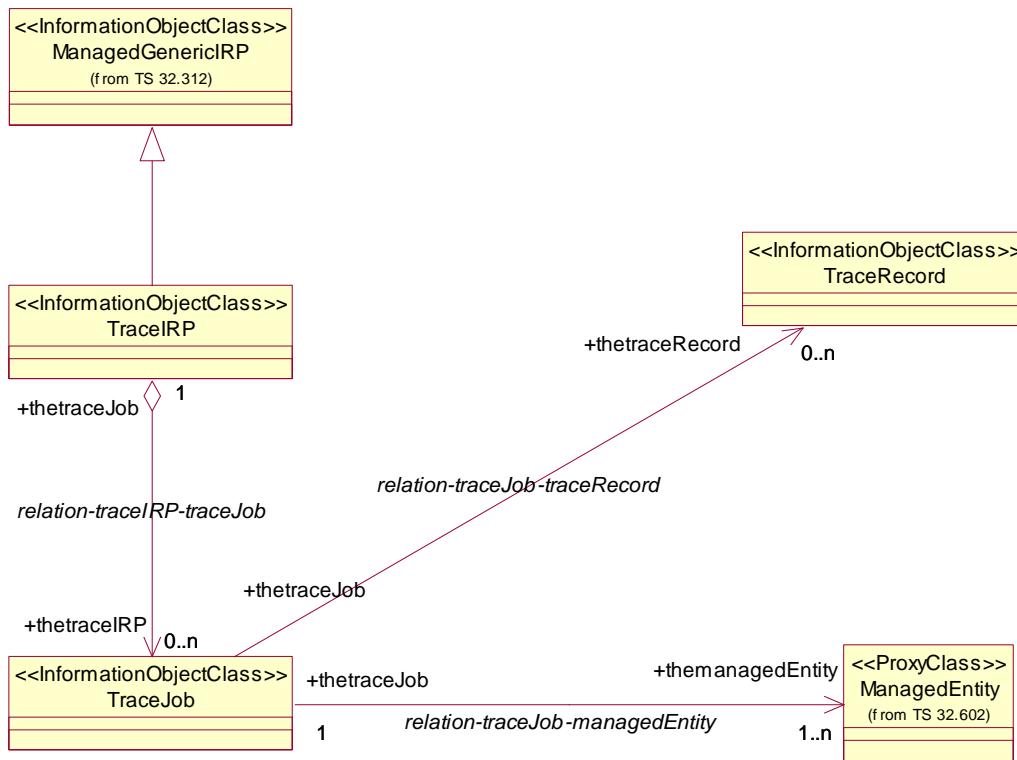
<<InformationObjectClass>>
ManagedGenericIRP
(from TS 32.312)

<<InformationObjectClass>>
TraceRecord

+thetraceRecord

0..n

<<InformationObjectClass>>
TraceIRP

+thetraceJob

1

relation-traceJob-traceRecord

relation-traceIRP-traceJob

+thetraceJob

+thetraceIRP

0..n

<<InformationObjectClass>>
TraceJob

+thetraceJob

+themanagedEntity

<<ProxyClass>>
ManagedEntity
(from TS 32.602)

relation-traceJob-managedEntity

1

1..n